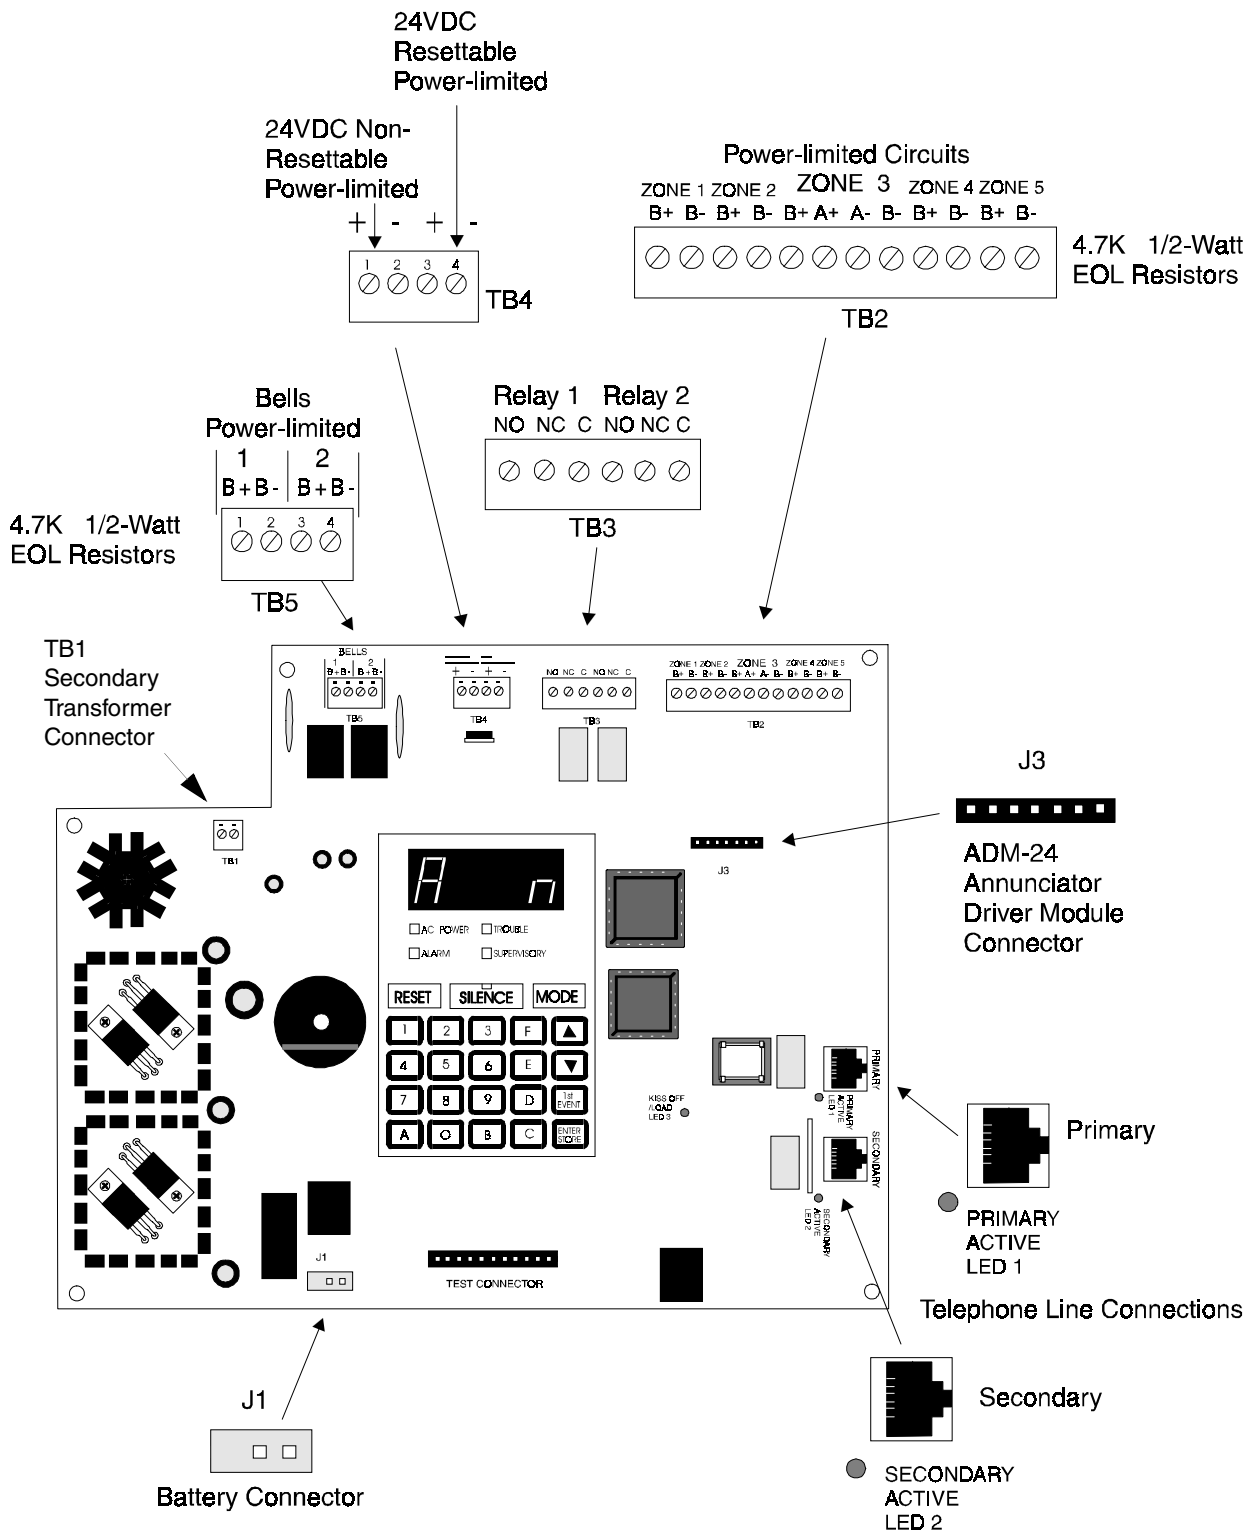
24VDC
Resettable
Power-limited

24VDC Non-
Resettable
Power-limited

+ - + -
1 2 3 4
TB4

Power-limited Circuits
ZONE 1 ZONE 2 ZONE 3 ZONE 4 ZONE 5
B+ B- B+ B- B+ A+ A- B- B+ B- B+ B-
4.7K 1/2-Watt
EOL Resistors
TB2

Bells
Power-limited
1 2
B+ B- B+ B-
1 2 3 4
4.7K 1/2-Watt
EOL Resistors
TB5

Relay 1 Relay 2
NO NC C NO NC C
TB3

TB1
Secondary
Transformer
Connector

BELLS
1 2
B+ B- B+ B-
TB5
+ - + -
TB4
NO NC C NO NC C
TB3
ZONE 1 ZONE 2 ZONE 3 ZONE 4 ZONE 5
B+ B- B+ B- B+ A+ A- B- B+ B- B+ B-
TB2

J3
ADM-24
Annunciator
Driver Module
Connector

TB1
J3
A n
AC POWER TROUBLE
ALARM SUPERVISORY
RESET SILENCE MODE
1 2 3 F ▲
4 5 6 E ▼
7 8 9 D 1st EVENT
A 0 B C ENTER STORE
KISS OFF /LOAD LED 3
PRIMARY
PRIMARY ACTIVE LED 1
SECONDARY
SECONDARY ACTIVE LED 2
J1
TEST CONNECTOR

Primary
PRIMARY
ACTIVE
LED 1
Telephone Line Connections
Secondary
SECONDARY
ACTIVE
LED 2

J1
Battery Connector